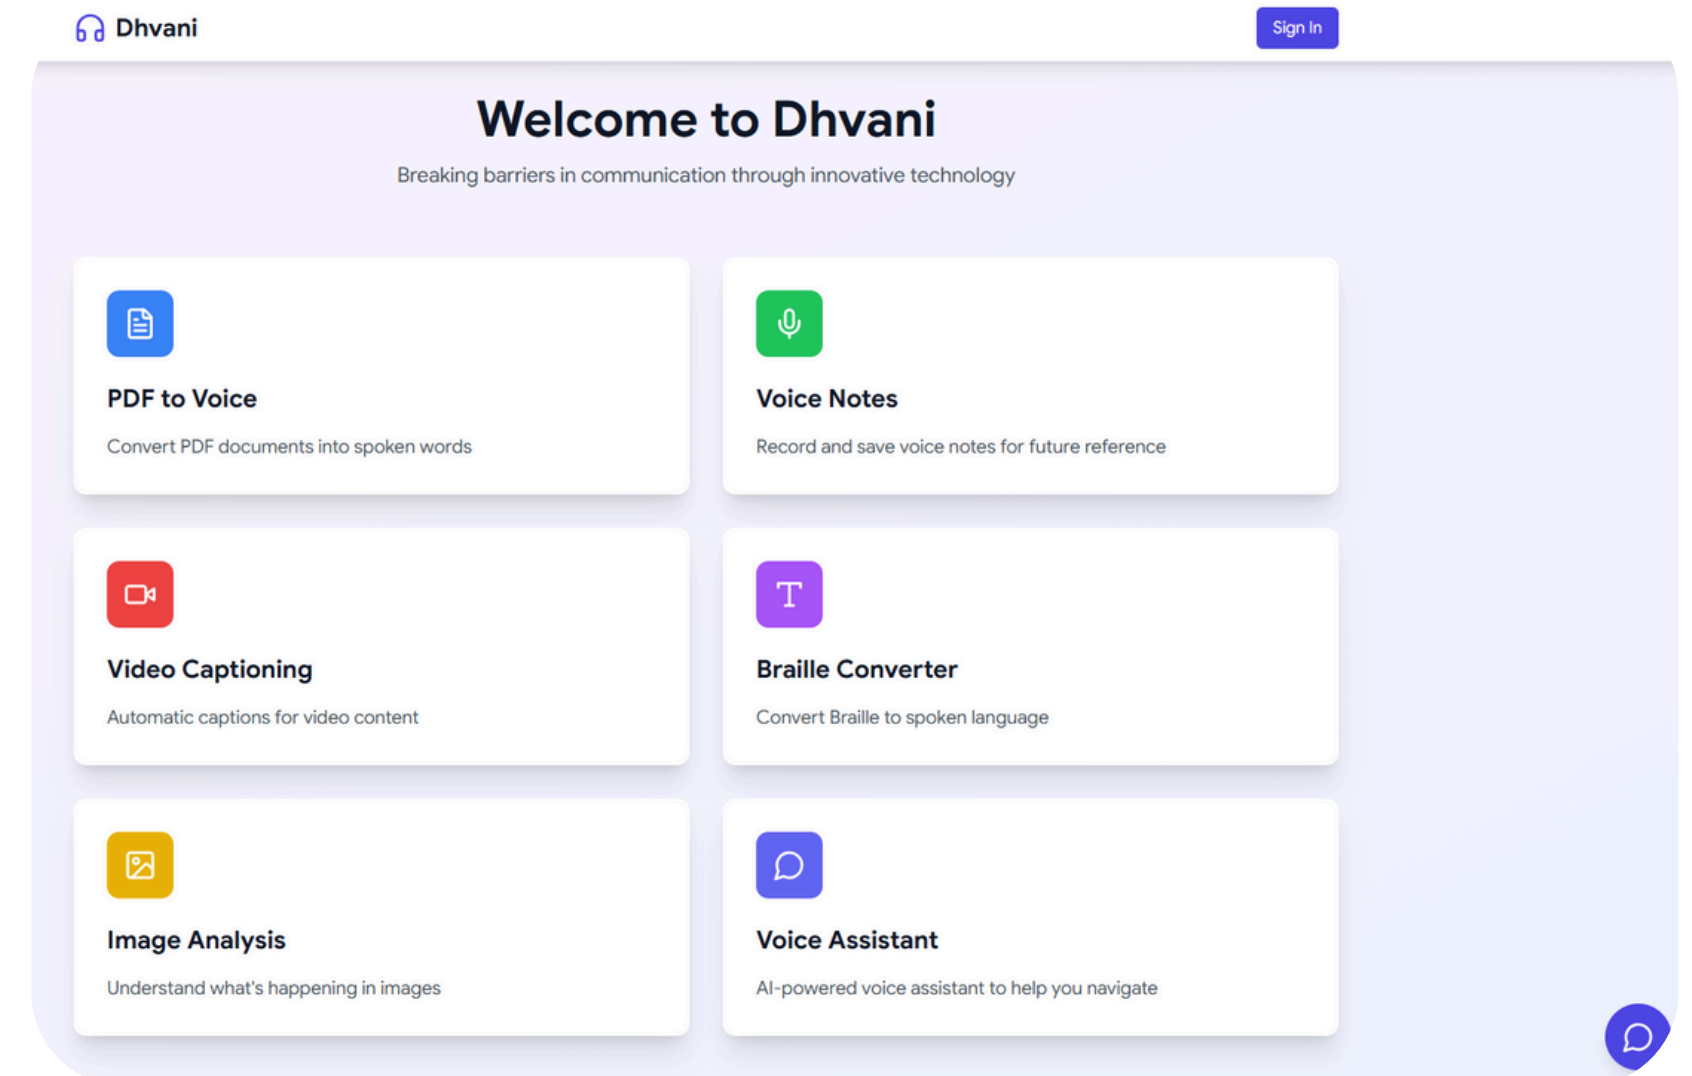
Dhvani

Sign In

Welcome to Dhvani

Breaking barriers in communication through innovative technology

PDF to Voice

Convert PDF documents into spoken words

Voice Notes

Record and save voice notes for future reference

Video Captioning

Automatic captions for video content

T

Braille Converter

Convert Braille to spoken language

Image Analysis

Understand what's happening in images

Voice Assistant

AI-powered voice assistant to help you navigate